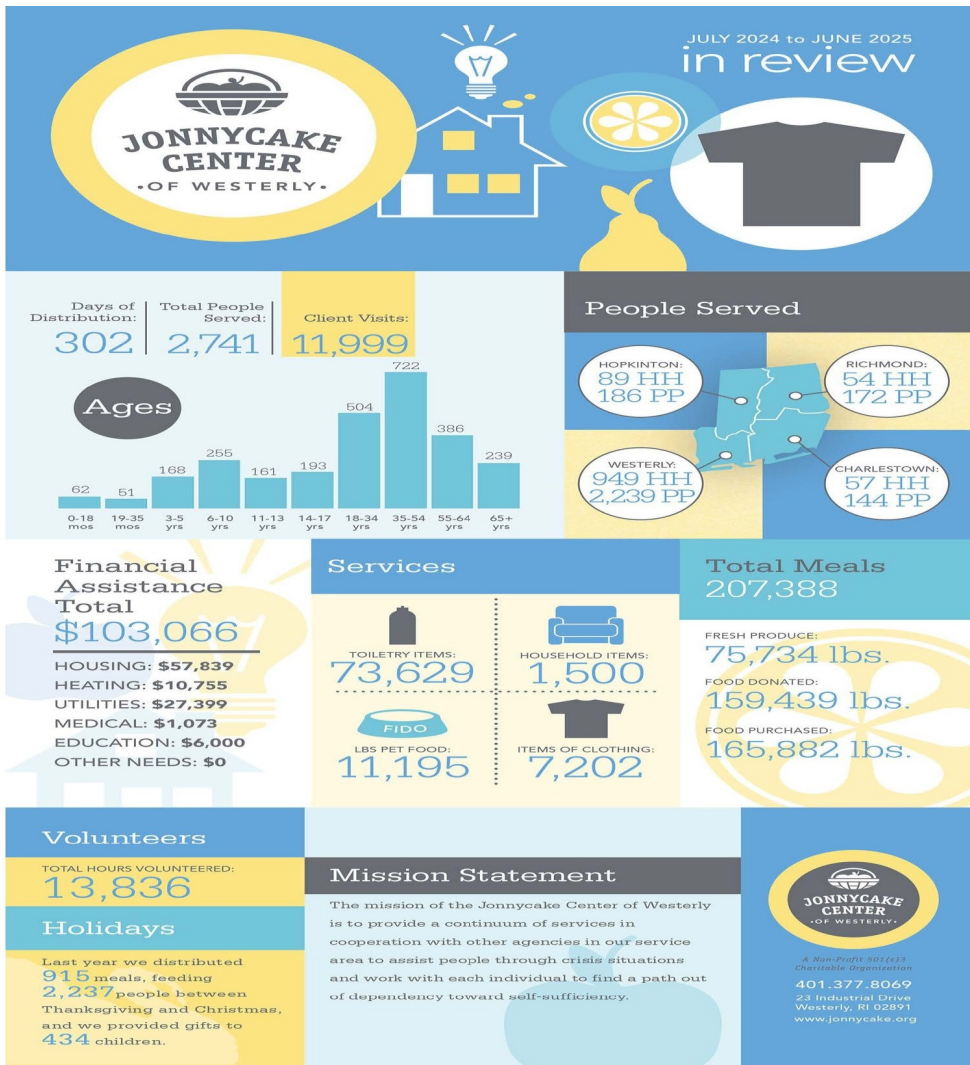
JONNYCAKE CENTER
•OF WESTERLY•

JULY 2024 to JUNE 2025
in review

Days of Distribution:
302

Total People Served:
2,741

Client Visits:
11,999

Ages

| 0-18 mos | 19-35 mos | 3-5 yrs | 6-10 yrs | 11-13 yrs | 14-17 yrs | 18-34 yrs | 35-54 yrs | 55-64 yrs | 65+ yrs |
|---|---|---|---|---|---|---|---|---|---|
| 62 | 51 | 168 | 255 | 161 | 193 | 504 | 722 | 386 | 239 |

People Served

HOPKINTON:
89 HH
186 PP

RICHMOND:
54 HH
172 PP

WESTERLY:
949 HH
2,239 PP

CHARLESTOWN:
57 HH
144 PP

Financial Assistance Total
$103,066

HOUSING: $57,839
HEATING: $10,755
UTILITIES: $27,399
MEDICAL: $1,073
EDUCATION: $6,000
OTHER NEEDS: $0

Services

TOILETRY ITEMS:
73,629

HOUSEHOLD ITEMS:
1,500

FIDO

LBS PET FOOD:
11,195

ITEMS OF CLOTHING:
7,202

Total Meals
207,388

FRESH PRODUCE:
75,734 lbs.

FOOD DONATED:
159,439 lbs.

FOOD PURCHASED:
165,882 lbs.

Volunteers

TOTAL HOURS VOLUNTEERED:
13,836

Holidays

Last year we distributed 915 meals, feeding 2,237 people between Thanksgiving and Christmas, and we provided gifts to 434 children.

Mission Statement

The mission of the Jonnycake Center of Westerly is to provide a continuum of services in cooperation with other agencies in our service area to assist people through crisis situations and work with each individual to find a path out of dependency toward self-sufficiency.

JONNYCAKE CENTER
•OF WESTERLY•

A Non-Profit 501(c)3 Charitable Organization

401.377.8069
23 Industrial Drive
Westerly, RI 02891
www.jonnycake.org